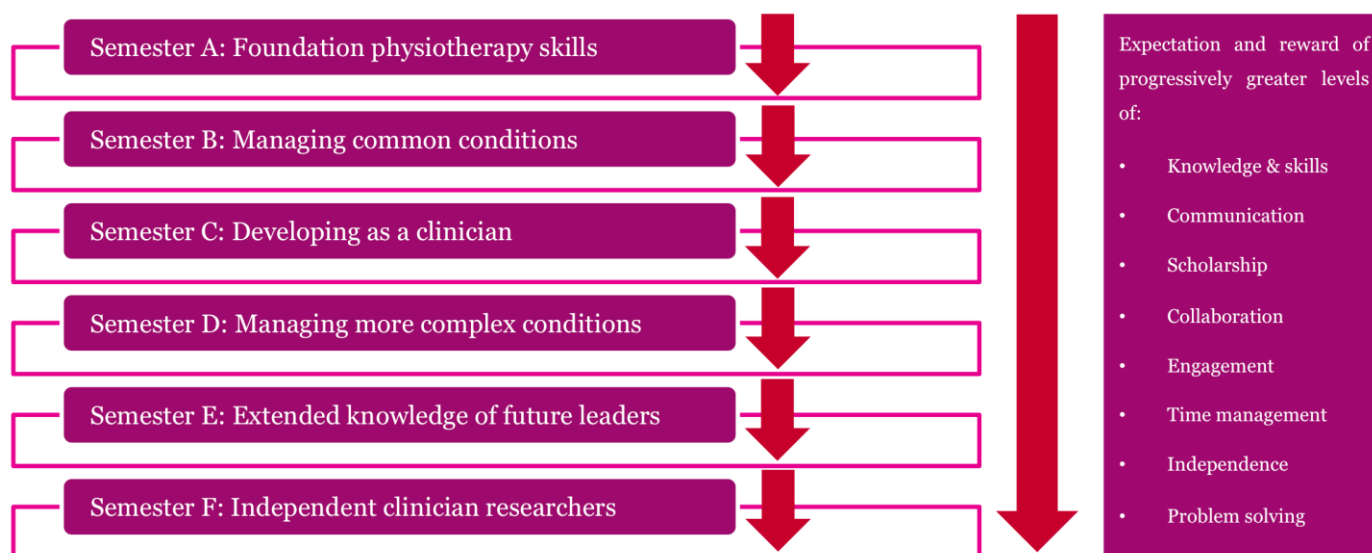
Semester A: Foundation physiotherapy skills

Semester B: Managing common conditions

Semester C: Developing as a clinician

Semester D: Managing more complex conditions

Semester E: Extended knowledge of future leaders

Semester F: Independent clinician researchers

Expectation and reward of progressively greater levels of:

- Knowledge & skills
- Communication
- Scholarship
- Collaboration
- Engagement
- Time management
- Independence
- Problem solving